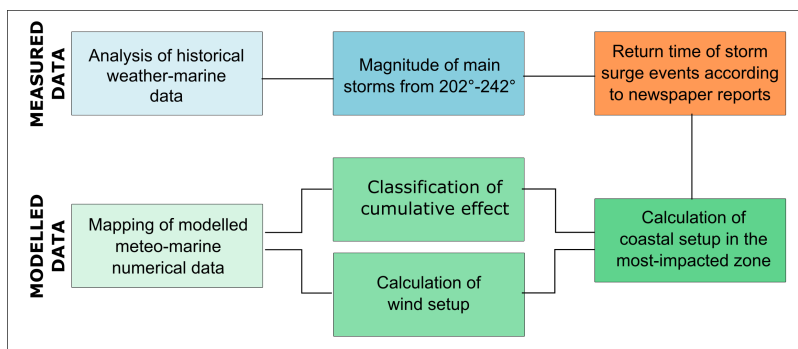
MEASURED DATA

Analysis of historical weather-marine data

Magnitude of main storms from 202°-242°

Return time of storm surge events according to newspaper reports

MODELLED DATA

Mapping of modelled meteo-marine numerical data

Classification of cumulative effect

Calculation of wind setup

Calculation of coastal setup in the most-impacted zone